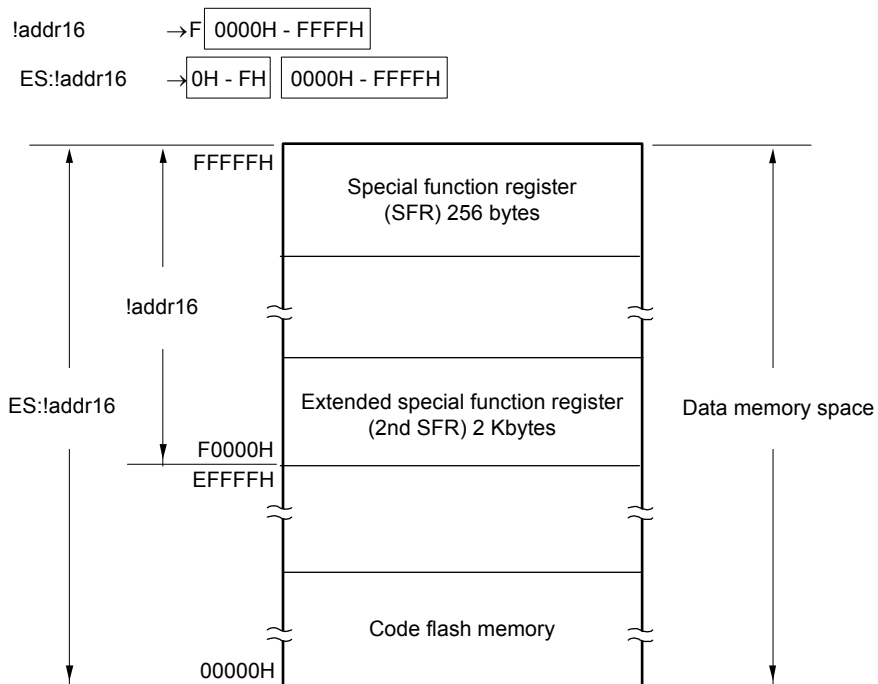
!addr16 $\rightarrow$F 0000H - FFFFH

ES:!addr16 $\rightarrow$ 0H - FH 0000H - FFFFH

FFFFFH

Special function register (SFR) 256 bytes

!addr16

ES:!addr16

Extended special function register (2nd SFR) 2 Kbytes

Data memory space

F0000H

EFFFFH

Code flash memory

00000H